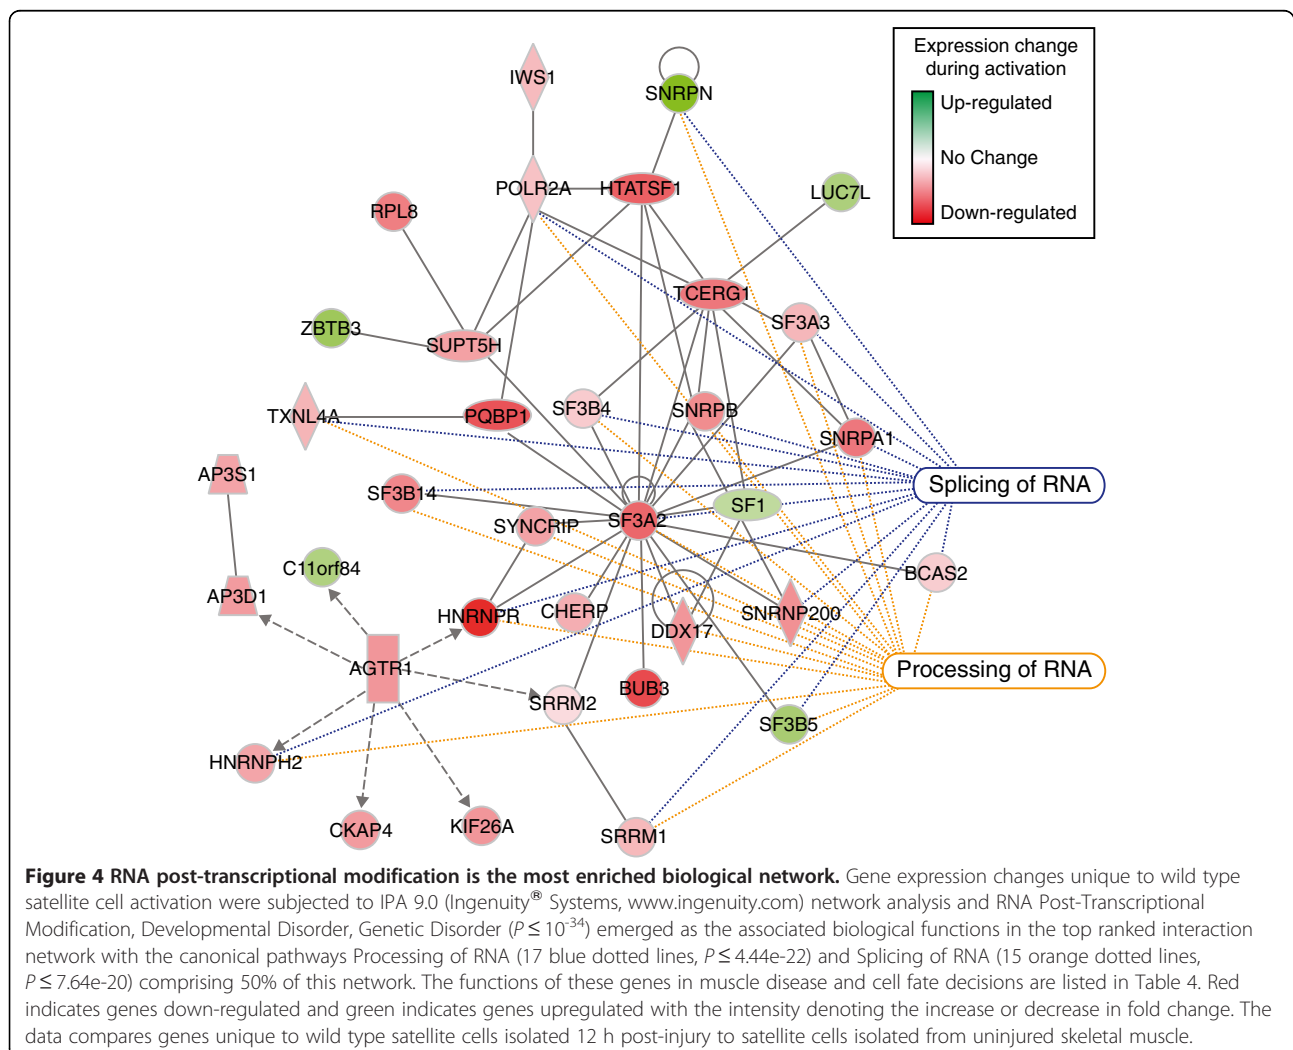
Expression change during activation

Up-regulated

No Change

Down-regulated

IWS1

SNRPN

POLR2A

HTATSF1

LUC7L

RPL8

TCERG1

SF3A3

ZBTB3

SUPT5H

TXNL4A

PQBP1

SF3B4

SNRPB

SNRPA1

AP3S1

Splicing of RNA

SF3B14

SF1

SYNCRIP

SF3A2

C11orf84

BCAS2

AP3D1

HNRNPR

CHERP

SNRNP200

DDX17

AGTR1

Processing of RNA

BUB3

SRRM2

SF3B5

HNRNPH2

CKAP4

KIF26A

SRRM1

**Figure 4 RNA post-transcriptional modification is the most enriched biological network.** Gene expression changes unique to wild type satellite cell activation were subjected to IPA 9.0 (Ingenuity® Systems, www.ingenuity.com) network analysis and RNA Post-Transcriptional Modification, Developmental Disorder, Genetic Disorder ($P \leq 10^{-34}$) emerged as the associated biological functions in the top ranked interaction network with the canonical pathways Processing of RNA (17 blue dotted lines, $P \leq$ 4.44e-22) and Splicing of RNA (15 orange dotted lines, $P \leq$ 7.64e-20) comprising 50% of this network. The functions of these genes in muscle disease and cell fate decisions are listed in Table 4. Red indicates genes down-regulated and green indicates genes upregulated with the intensity denoting the increase or decrease in fold change. The data compares genes unique to wild type satellite cells isolated 12 h post-injury to satellite cells isolated from uninjured skeletal muscle.